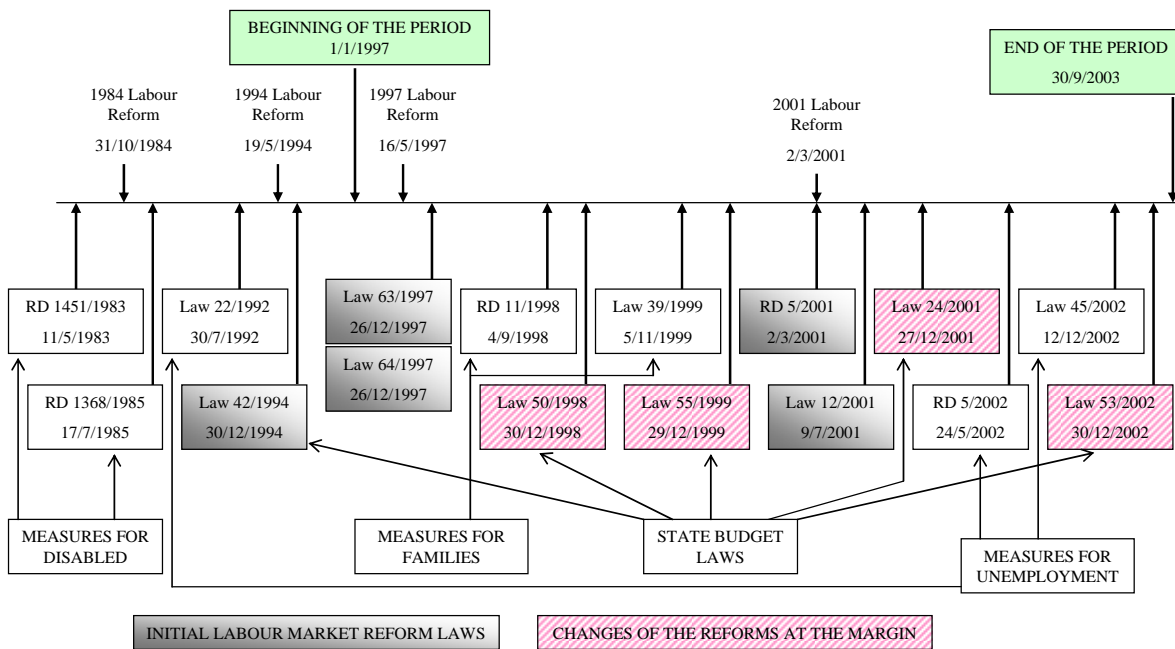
BEGINNING OF THE PERIOD
1/1/1997

END OF THE PERIOD
30/9/2003

1984 Labour Reform
31/10/1984

1994 Labour Reform
19/5/1994

1997 Labour Reform
16/5/1997

2001 Labour Reform
2/3/2001

RD 1451/1983
11/5/1983

Law 22/1992
30/7/1992

Law 63/1997
26/12/1997

Law 64/1997
26/12/1997

RD 11/1998
4/9/1998

Law 39/1999
5/11/1999

RD 5/2001
2/3/2001

Law 24/2001
27/12/2001

Law 45/2002
12/12/2002

RD 1368/1985
17/7/1985

Law 42/1994
30/12/1994

Law 50/1998
30/12/1998

Law 55/1999
29/12/1999

Law 12/2001
9/7/2001

RD 5/2002
24/5/2002

Law 53/2002
30/12/2002

MEASURES FOR DISABLED

MEASURES FOR FAMILIES

STATE BUDGET LAWS

MEASURES FOR UNEMPLOYMENT

INITIAL LABOUR MARKET REFORM LAWS

CHANGES OF THE REFORMS AT THE MARGIN